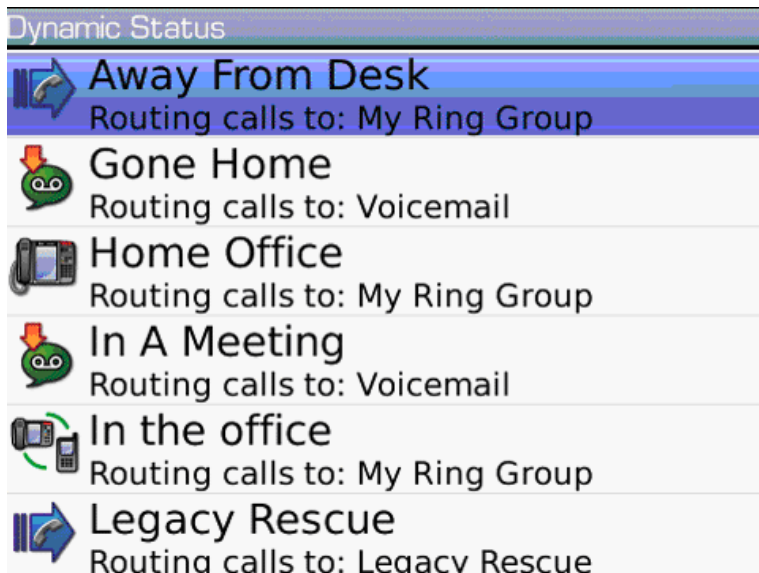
Dynamic Status

Away From Desk
Routing calls to: My Ring Group

Gone Home
Routing calls to: Voicemail

Home Office
Routing calls to: My Ring Group

In A Meeting
Routing calls to: Voicemail

In the office
Routing calls to: My Ring Group

Legacy Rescue
Routing calls to: Legacy Rescue